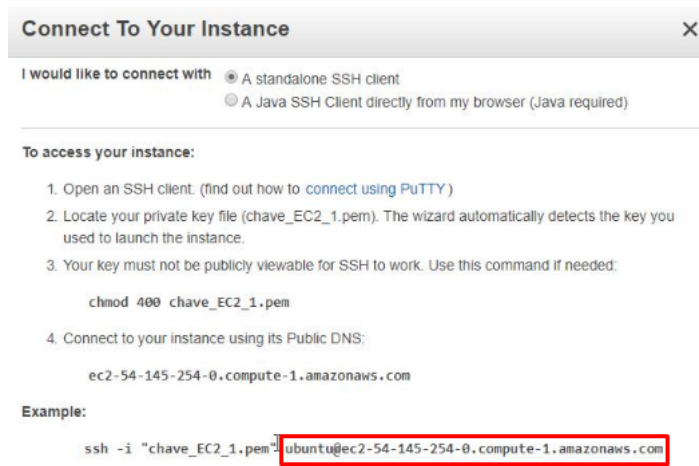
Connect To Your Instance

×

I would like to connect with

A standalone SSH client

A Java SSH Client directly from my browser (Java required)

To access your instance:

1. Open an SSH client. (find out how to connect using PuTTY)

2. Locate your private key file (chave_EC2_1.pem). The wizard automatically detects the key you used to launch the instance.

3. Your key must not be publicly viewable for SSH to work. Use this command if needed:

chmod 400 chave_EC2_1.pem

4. Connect to your instance using its Public DNS:

ec2-54-145-254-0.compute-1.amazonaws.com

Example:

ssh -i "chave_EC2_1.pem" ubuntu@ec2-54-145-254-0.compute-1.amazonaws.com